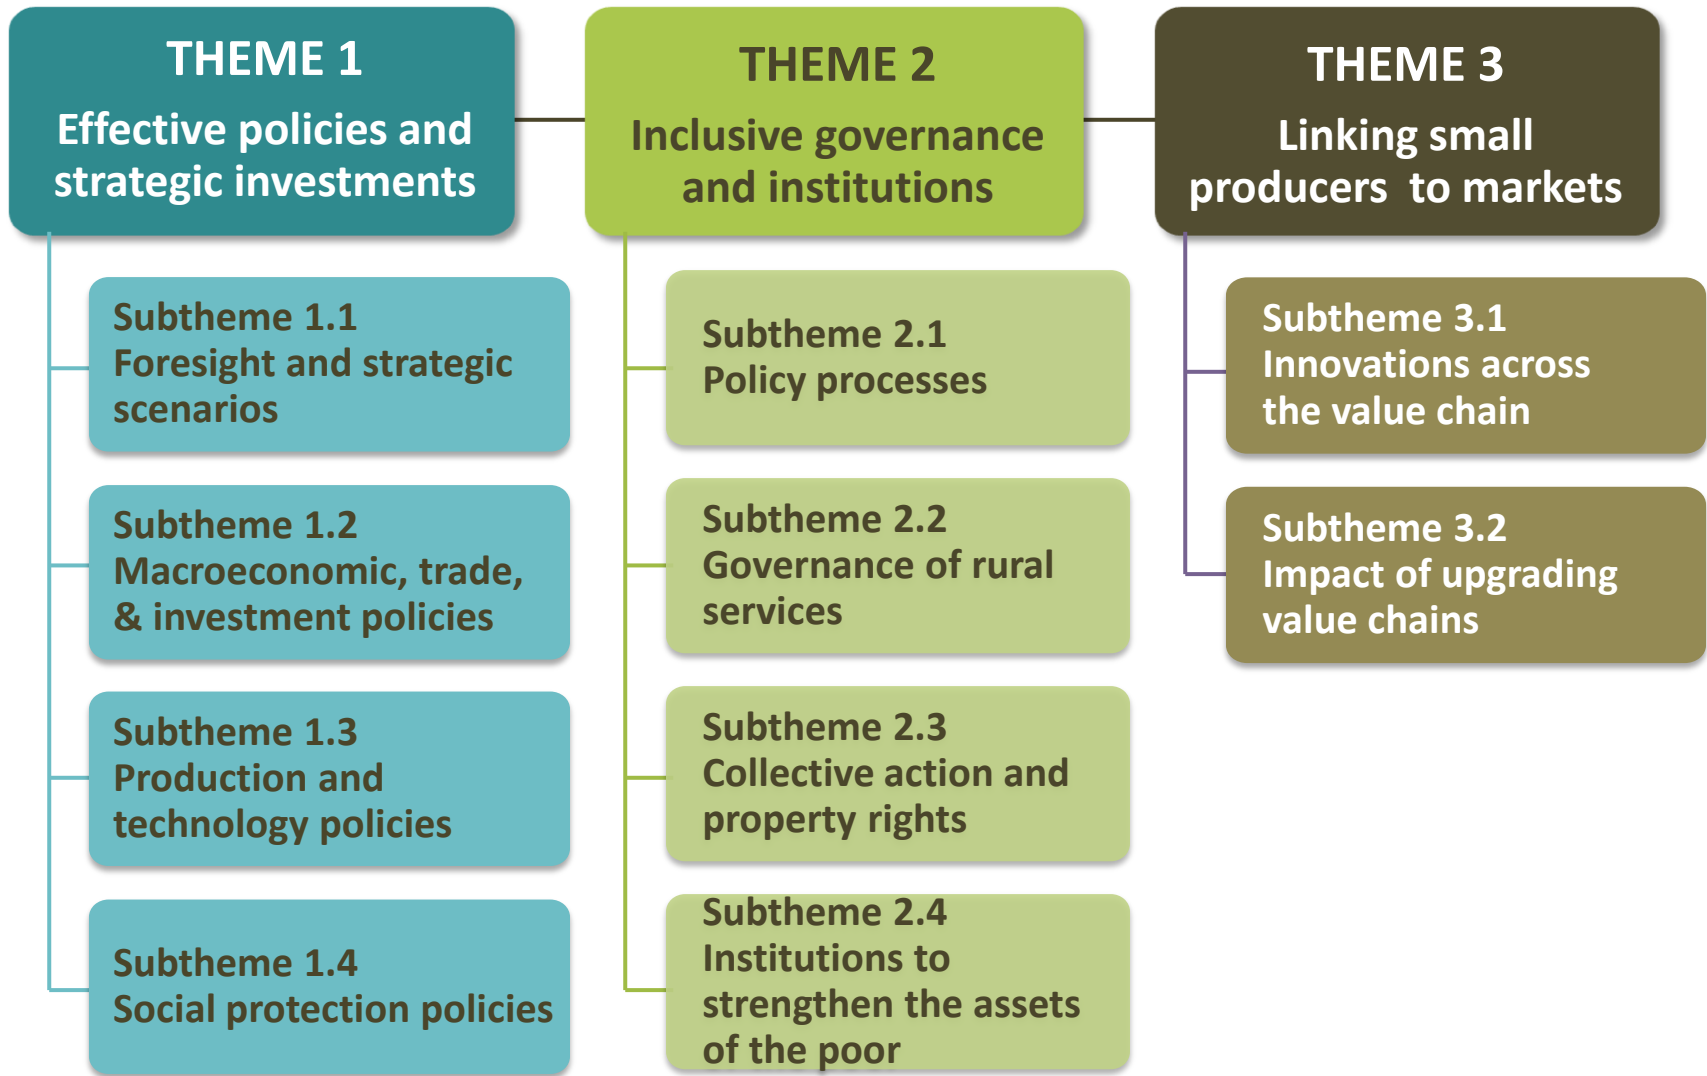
THEME 1
Effective policies and strategic investments

Subtheme 1.1
Foresight and strategic scenarios

Subtheme 1.2
Macroeconomic, trade, & investment policies

Subtheme 1.3
Production and technology policies

Subtheme 1.4
Social protection policies

THEME 2
Inclusive governance and institutions

Subtheme 2.1
Policy processes

Subtheme 2.2
Governance of rural services

Subtheme 2.3
Collective action and property rights

Subtheme 2.4
Institutions to strengthen the assets of the poor

THEME 3
Linking small producers to markets

Subtheme 3.1
Innovations across the value chain

Subtheme 3.2
Impact of upgrading value chains